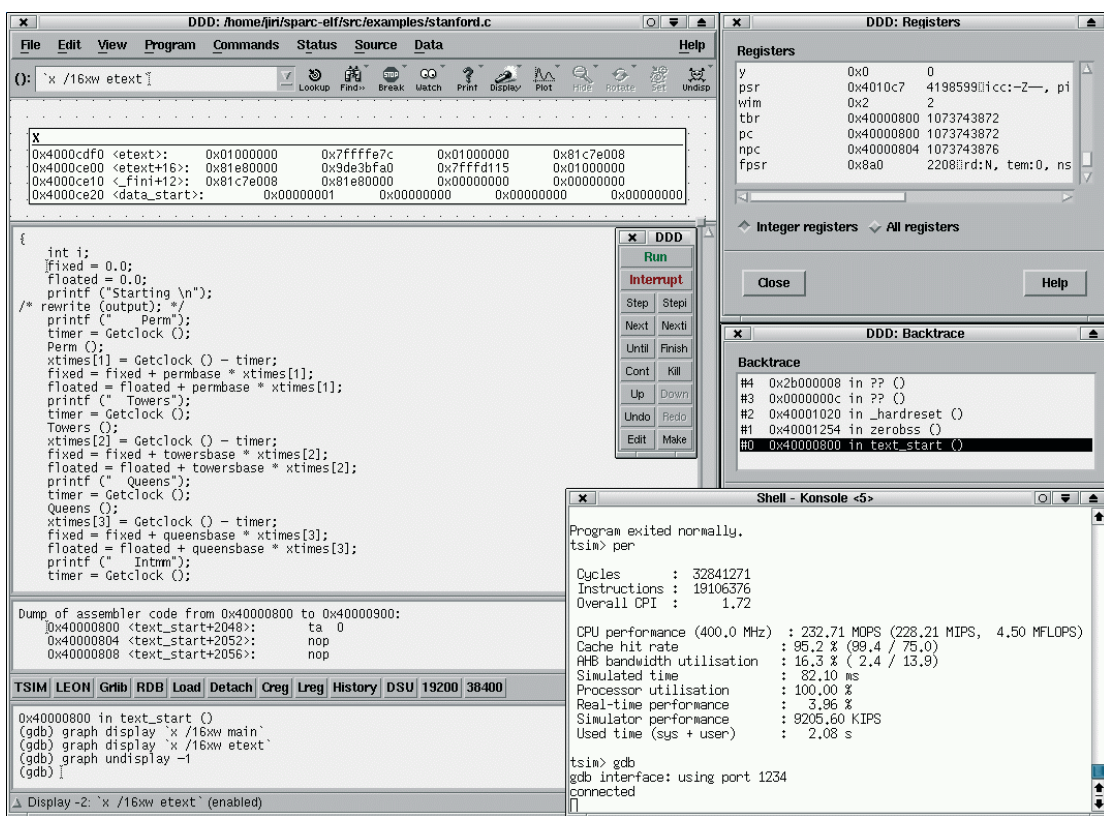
DDD: /home/jiri/sparc-elf/src/examples/stanford.c

File Edit View Program Commands Status Source Data Help

(): `x /16xw etext

Lookup Find» Break Watch Print Display Plot Hide Rotate Set Undisp

X
0x4000cdf0 <etext>: 0x01000000 0x7ffffe7c 0x01000000 0x81c7e008
0x4000ce00 <etext+16>: 0x81e80000 0x9de3bfa0 0x7fffd115 0x01000000
0x4000ce10 <_fini+12>: 0x81c7e008 0x81e80000 0x00000000 0x00000000
0x4000ce20 <data_start>: 0x00000001 0x00000000 0x00000000 0x00000000

{
int i;
fixed = 0.0;
floated = 0.0;
printf ("Starting \n");
/* rewrite (output); */
printf (" Perm");
timer = Getclock ();
Perm ();
xtimes[1] = Getclock () - timer;
fixed = fixed + permbase * xtimes[1];
floated = floated + permbase * xtimes[1];
printf (" Towers");
timer = Getclock ();
Towers ();
xtimes[2] = Getclock () - timer;
fixed = fixed + towersbase * xtimes[2];
floated = floated + towersbase * xtimes[2];
printf (" Queens");
timer = Getclock ();
Queens ();
xtimes[3] = Getclock () - timer;
fixed = fixed + queensbase * xtimes[3];
floated = floated + queensbase * xtimes[3];
printf (" Intmm");
timer = Getclock ();

DDD
Run
Interrupt
Step Stepi
Next Nexti
Until Finish
Cont Kill
Up Down
Undo Redo
Edit Make

Dump of assembler code from 0x40000800 to 0x40000900:
0x40000800 <text_start+2048>: ta 0
0x40000804 <text_start+2052>: nop
0x40000808 <text_start+2056>: nop

TSIM LEON Grlib RDB Load Detach Creg Lreg History DSU 19200 38400

0x40000800 in text_start ()
(gdb) graph display `x /16xw main`
(gdb) graph display `x /16xw etext`
(gdb) graph undisplay -1
(gdb)

Display -2: `x /16xw etext` (enabled)

DDD: Registers

Registers
| y | 0x0 | 0 |
|---|---|---|
| psr | 0x4010c7 | 4198599 icc:-Z--, pi |
| wim | 0x2 | 2 |
| tbr | 0x40000800 | 1073743872 |
| pc | 0x40000800 | 1073743872 |
| npc | 0x40000804 | 1073743876 |
| fpsr | 0x8a0 | 2208 rd:N, tem:0, ns |

Integer registers All registers

Close Help

DDD: Backtrace

Backtrace
#4 0x2b000008 in ?? ()
#3 0x0000000c in ?? ()
#2 0x40001020 in _hardreset ()
#1 0x40001254 in zerobss ()
#0 0x40000800 in text_start ()

Shell - Konsole <5>

Program exited normally.
tsim> per

Cycles : 32841271
Instructions : 19106376
Overall CPI : 1.72

CPU performance (400.0 MHz) : 232.71 MOPS (228.21 MIPS, 4.50 MFLOPS)
Cache hit rate : 95.2 % (99.4 / 75.0)
AHB bandwidth utilisation : 16.3 % ( 2.4 / 13.9)
Simulated time : 82.10 ms
Processor utilisation : 100.00 %
Real-time performance : 3.96 %
Simulator performance : 9205.60 KIPS
Used time (sys + user) : 2.08 s

tsim> gdb
gdb interface: using port 1234
connected